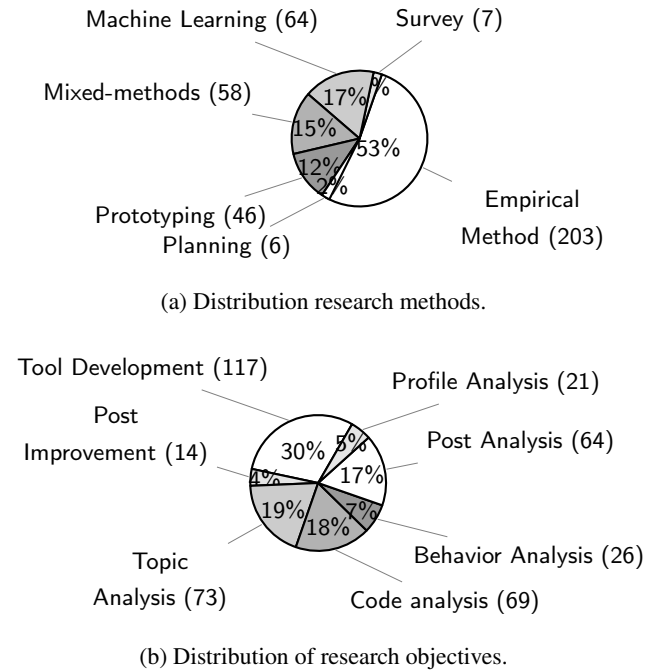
Machine Learning (64)
Survey (7)
2%
Mixed-methods (58)
17%
15%
53%
12%
2%
Prototyping (46)
Planning (6)
Empirical Method (203)

(a) Distribution research methods.

Tool Development (117)
Profile Analysis (21)
Post Improvement (14)
30%
5%
Post Analysis (64)
17%
4%
19%
7%
18%
Behavior Analysis (26)
Topic Analysis (73)
Code analysis (69)

(b) Distribution of research objectives.